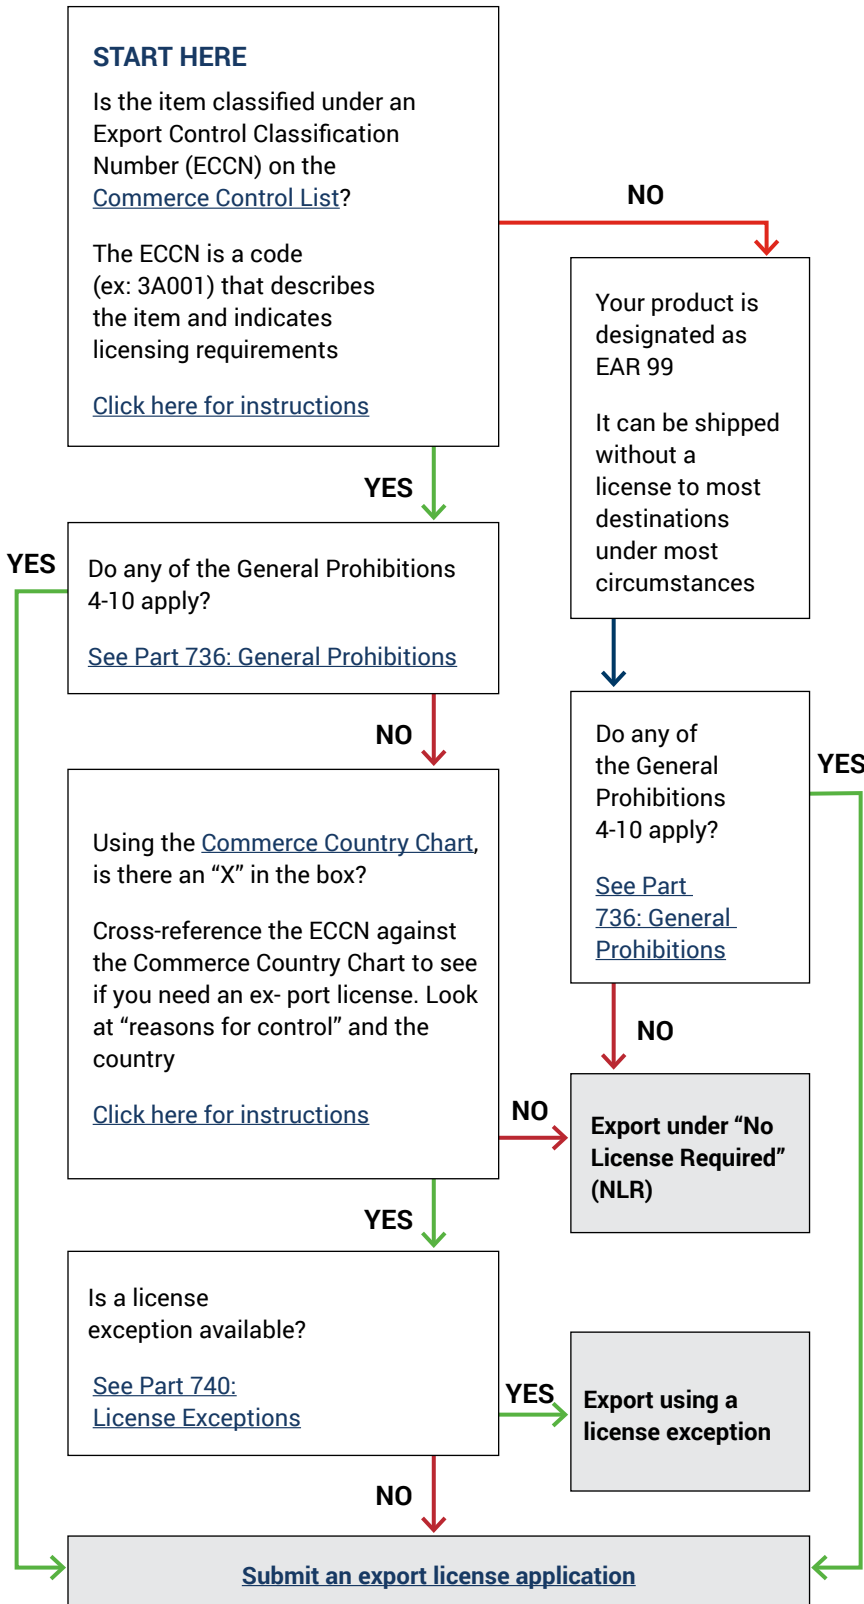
START HERE

Is the item classified under an Export Control Classification Number (ECCN) on the Commerce Control List?

The ECCN is a code (ex: 3A001) that describes the item and indicates licensing requirements

Click here for instructions

NO

Your product is designated as EAR 99

It can be shipped without a license to most destinations under most circumstances

YES

YES

Do any of the General Prohibitions 4-10 apply?

See Part 736: General Prohibitions

Do any of the General Prohibitions 4-10 apply?

See Part 736: General Prohibitions

YES

NO

Using the Commerce Country Chart, is there an “X” in the box?

Cross-reference the ECCN against the Commerce Country Chart to see if you need an ex- port license. Look at “reasons for control” and the country

Click here for instructions

NO

NO

Export under “No License Required” (NLR)

YES

Is a license exception available?

See Part 740: License Exceptions

YES

Export using a license exception

NO

Submit an export license application